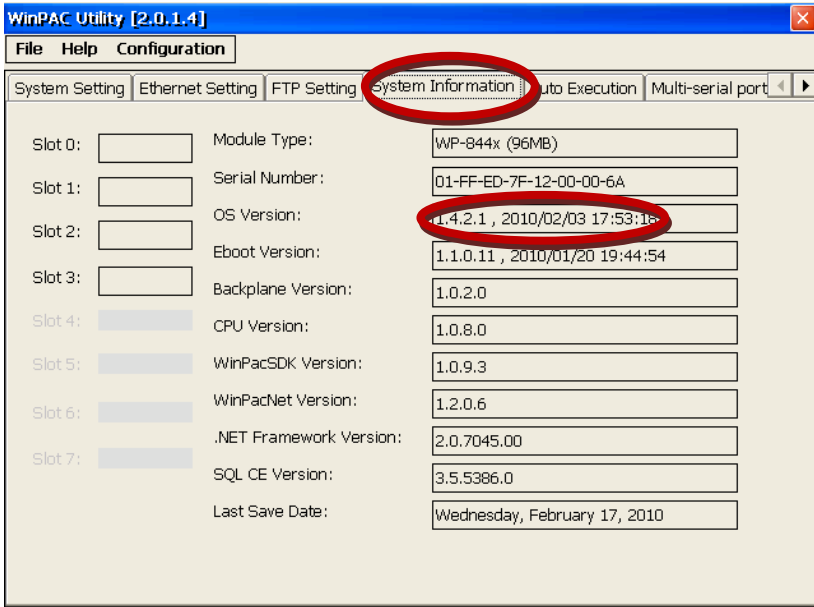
WinPAC Utility [2.0.1.4]

File Help Configuration

System Setting | Ethernet Setting | FTP Setting | System Information | uto Execution | Multi-serial port

Slot 0:
Slot 1:
Slot 2:
Slot 3:
Slot 4:
Slot 5:
Slot 6:
Slot 7:

| | |
|---|---|
| Module Type: | WP-844x (96MB) |
| Serial Number: | 01-FF-ED-7F-12-00-00-6A |
| OS Version: | 1.4.2.1 , 2010/02/03 17:53:18 |
| Eboot Version: | 1.1.0.11 , 2010/01/20 19:44:54 |
| Backplane Version: | 1.0.2.0 |
| CPU Version: | 1.0.8.0 |
| WinPacSDK Version: | 1.0.9.3 |
| WinPacNet Version: | 1.2.0.6 |
| .NET Framework Version: | 2.0.7045.00 |
| SQL CE Version: | 3.5.5386.0 |
| Last Save Date: | Wednesday, February 17, 2010 |